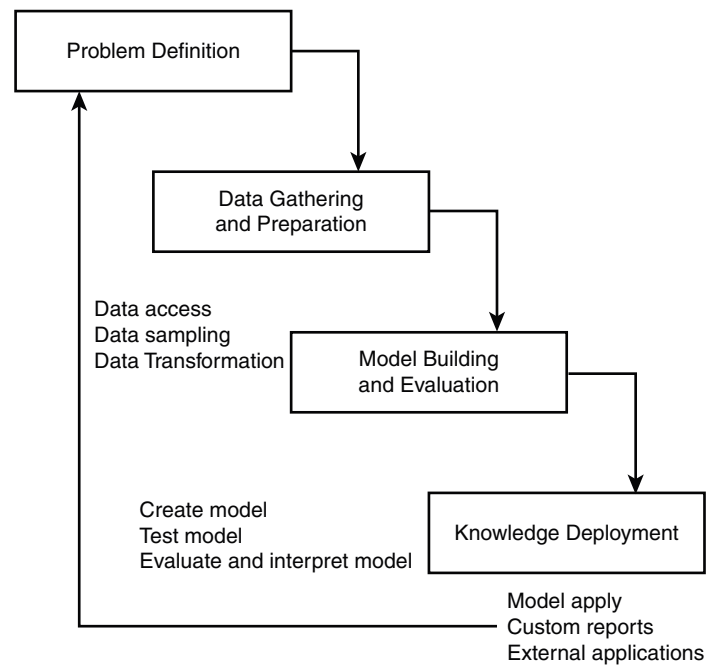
Problem Definition

Data Gathering and Preparation

Data access
Data sampling
Data Transformation

Model Building and Evaluation

Create model
Test model
Evaluate and interpret model

Knowledge Deployment

Model apply
Custom reports
External applications